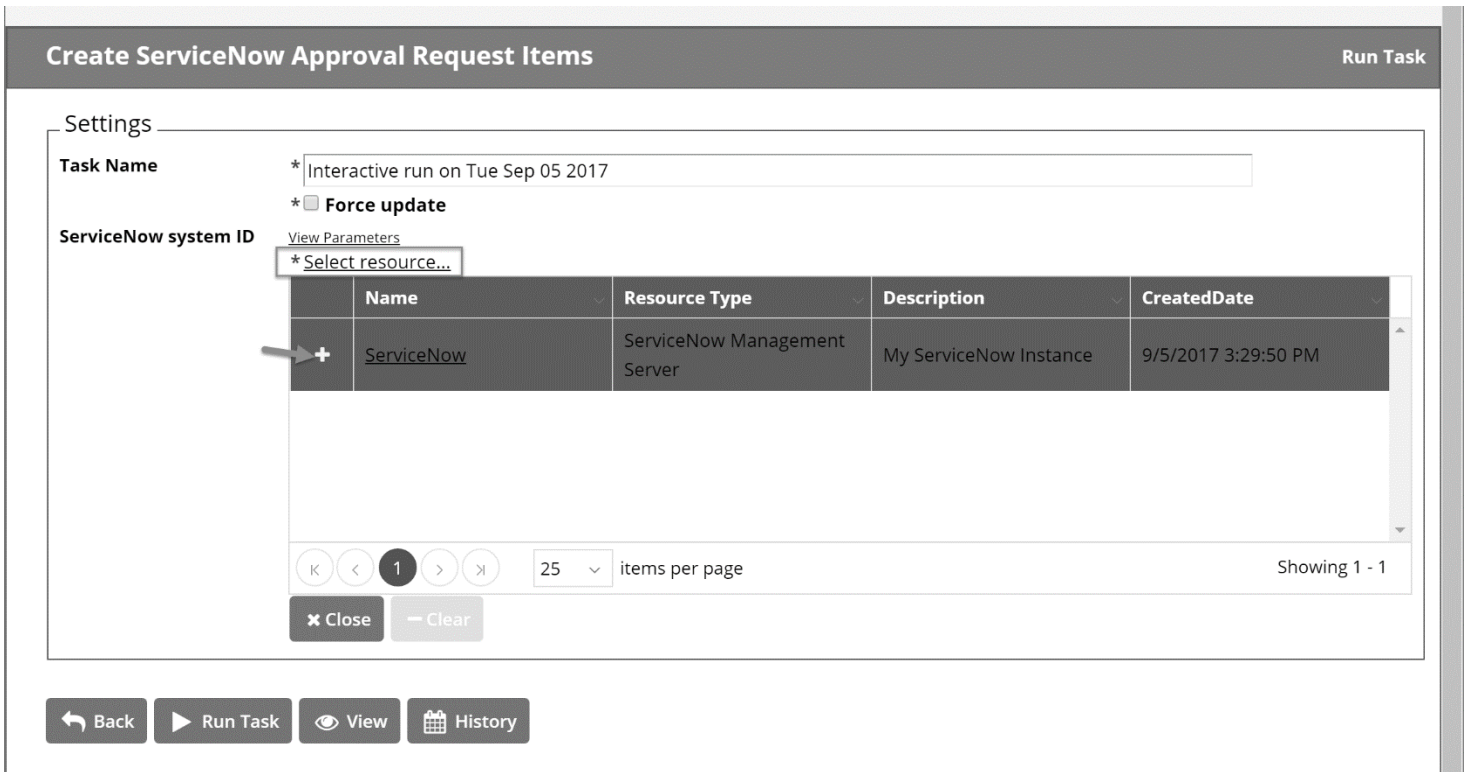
Create ServiceNow Approval Request Items

Run Task

Settings

Task Name

* Interactive run on Tue Sep 05 2017

* Force update

ServiceNow system ID

View Parameters

* Select resource...

| | Name | Resource Type | Description | CreatedDate |
|---|---|---|---|---|
| + | ServiceNow | ServiceNow Management Server | My ServiceNow Instance | 9/5/2017 3:29:50 PM |

1

25 items per page

Showing 1 - 1

Close

Clear

Back

Run Task

View

History